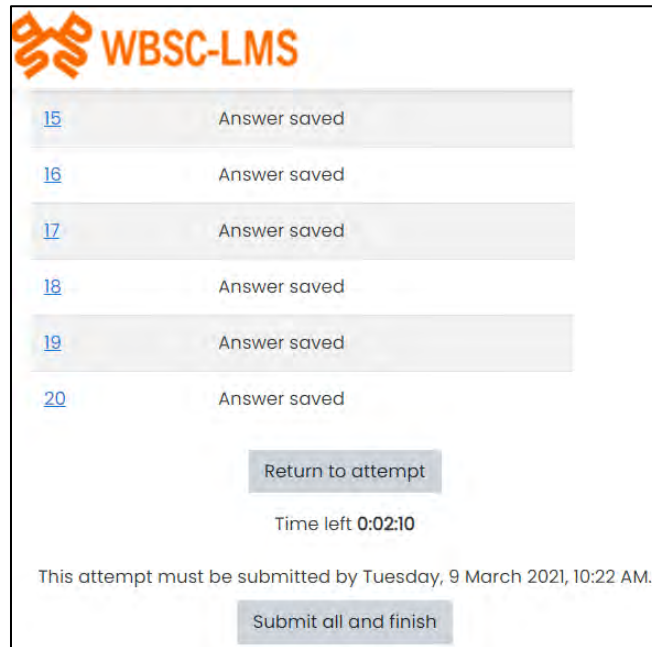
WBSC-LMS

| | |
|---|---|
| 15 | Answer saved |
| 16 | Answer saved |
| 17 | Answer saved |
| 18 | Answer saved |
| 19 | Answer saved |
| 20 | Answer saved |

Return to attempt

Time left **0:02:10**

This attempt must be submitted by Tuesday, 9 March 2021, 10:22 AM.

Submit all and finish